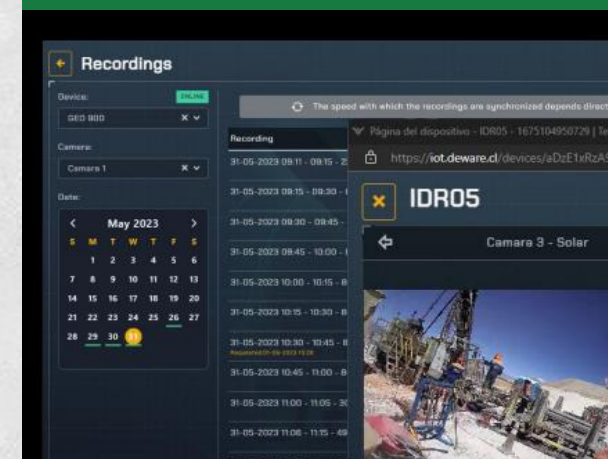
Recordings

Device: ONLINE
GEO 900

Camera:
Camara 1

Date:
May 2023
S M T W T F S
1 2 3 4 5 6
7 8 9 10 11 12 13
14 15 16 17 18 19 20
21 22 23 24 25 26 27
28 29 30 31

The speed with which the recordings are synchronized depends direct

Recording
31-05-2023 09:11 - 09:15 - 2
31-05-2023 09:15 - 09:30 -
31-05-2023 09:30 - 09:45 -
31-05-2023 09:45 - 10:00 -
31-05-2023 10:00 - 10:15 - 8
31-05-2023 10:15 - 10:30 - 8
31-05-2023 10:30 - 10:45 - 8
Requested 01-06-2023 10:28
31-05-2023 10:45 - 11:00 - 8
31-05-2023 11:00 - 11:05 - 30
31-05-2023 11:06 - 11:15 - 49

Página del dispositivo - IDR05 - 1675104950729 | Te
https://iot.deware.cl/devices/aDzE1xRzA5

IDR05

Camara 3 - Solar